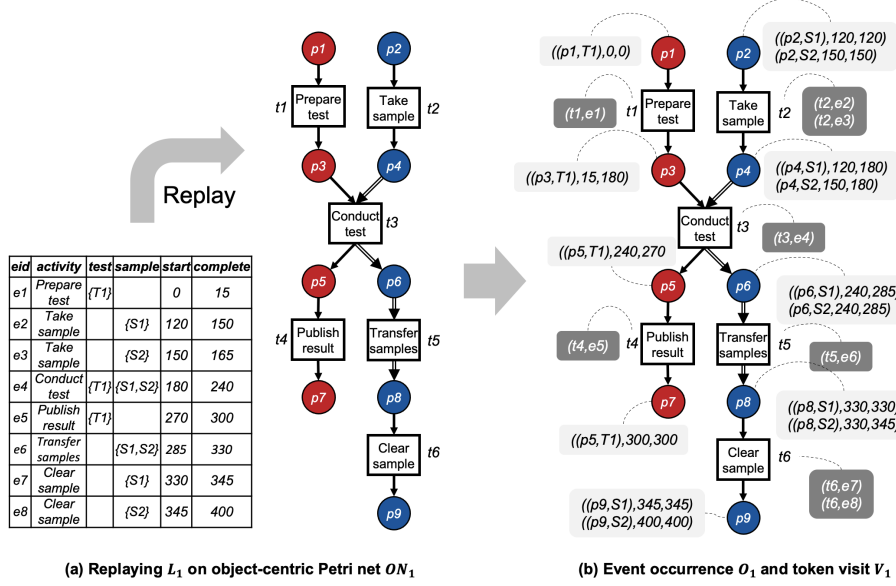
Replay

| eid | activity | test | sample | start | complete |
|---|---|---|---|---|---|
| e1 | Prepare test | {T1} | | 0 | 15 |
| e2 | Take sample | | {S1} | 120 | 150 |
| e3 | Take sample | | {S2} | 150 | 165 |
| e4 | Conduct test | {T1} | {S1,S2} | 180 | 240 |
| e5 | Publish result | {T1} | | 270 | 300 |
| e6 | Transfer samples | | {S1,S2} | 285 | 330 |
| e7 | Clear sample | | {S1} | 330 | 345 |
| e8 | Clear sample | | {S2} | 345 | 400 |

p1 p2 t1 Prepare test Take sample t2 p3 p4 Conduct test t3 p5 p6 t4 Publish result Transfer samples t5 p7 p8 Clear sample t6 p9

(a) Replaying $L_1$ on object-centric Petri net $ON_1$

((p1,T1),0,0) p1 p2 ((p2,S1),120,120) (p2,S2,150,150)
(t1,e1) t1 Prepare test Take sample t2 (t2,e2) (t2,e3)
((p3,T1),15,180) p3 p4 ((p4,S1),120,180) (p4,S2,150,180)
Conduct test t3 (t3,e4)
((p5,T1),240,270) p5 p6 ((p6,S1),240,285) (p6,S2,240,285)
(t4,e5) t4 Publish result Transfer samples t5 (t5,e6)
p7 p8 ((p8,S1),330,330) ((p8,S2),330,345)
((p5,T1),300,300)
Clear sample t6 (t6,e7) (t6,e8)
((p9,S1),345,345) ((p9,S2),400,400) p9

(b) Event occurrence $O_1$ and token visit $V_1$